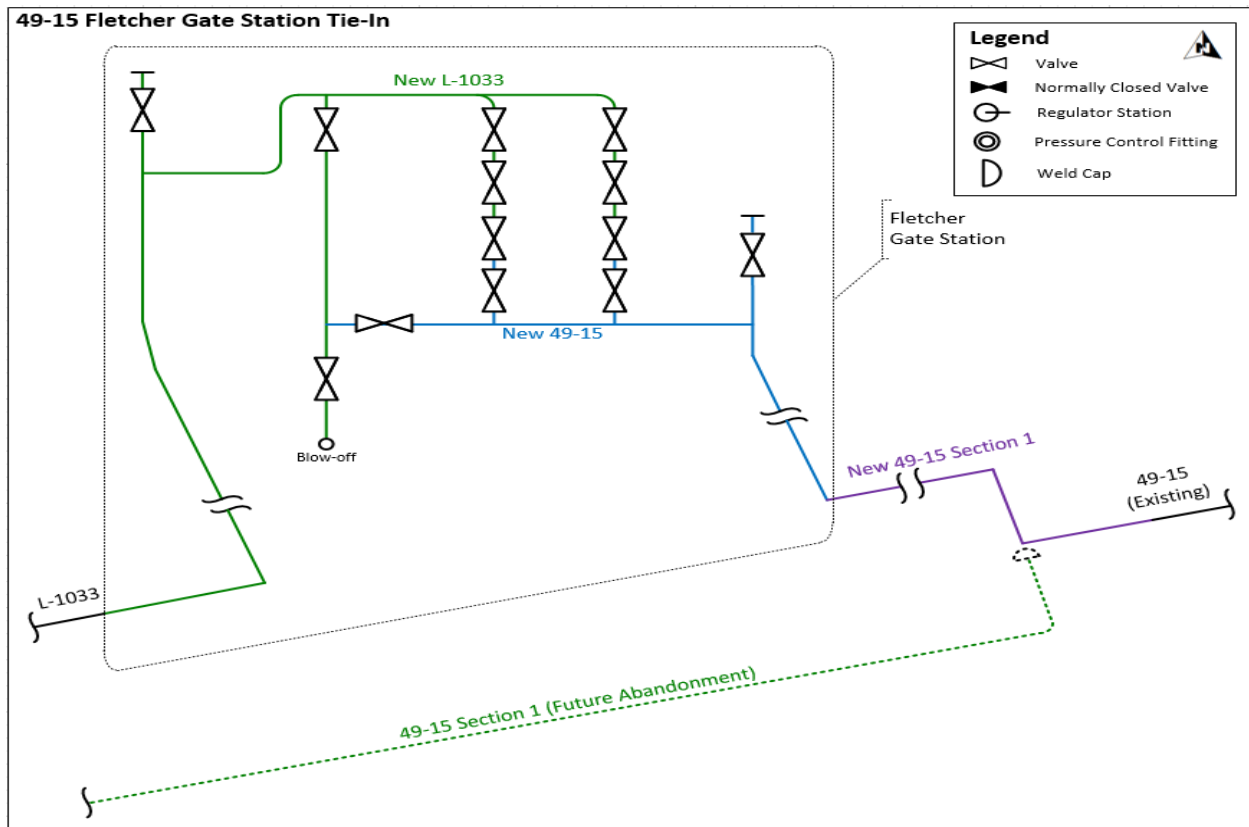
49-15 Fletcher Gate Station Tie-In

Legend
Valve
Normally Closed Valve
Regulator Station
Pressure Control Fitting
Weld Cap

N

New L-1033

Fletcher
Gate Station

New 49-15

Blow-off

New 49-15 Section 1

49-15
(Existing)

L-1033

49-15 Section 1 (Future Abandonment)